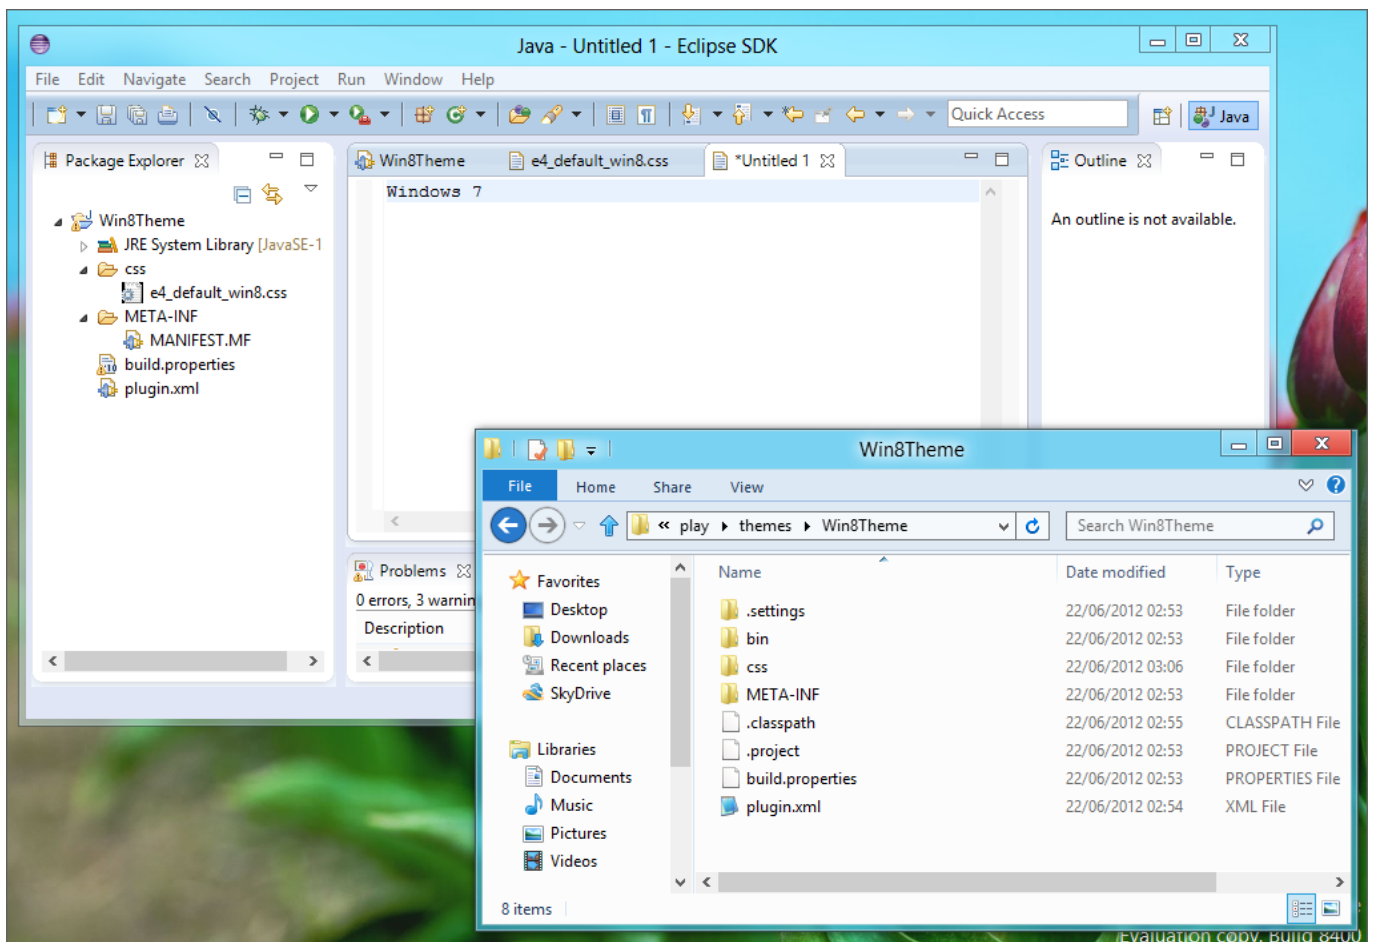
Java - Untitled 1 - Eclipse SDK

File Edit Navigate Search Project Run Window Help

Quick Access

Java

Package Explorer

Win8Theme
JRE System Library [JavaSE-1
css
e4_default_win8.css
META-INF
MANIFEST.MF
build.properties
plugin.xml

Win8Theme   e4_default_win8.css   *Untitled 1

Windows 7

Outline

An outline is not available.

Problems

0 errors, 3 warnin

Description

Win8Theme

File   Home   Share   View

« play › themes › Win8Theme

Search Win8Theme

Favorites
Desktop
Downloads
Recent places
SkyDrive

Libraries
Documents
Music
Pictures
Videos

| Name | Date modified | Type |
|---|---|---|
| .settings | 22/06/2012 02:53 | File folder |
| bin | 22/06/2012 02:53 | File folder |
| css | 22/06/2012 03:06 | File folder |
| META-INF | 22/06/2012 02:53 | File folder |
| .classpath | 22/06/2012 02:55 | CLASSPATH File |
| .project | 22/06/2012 02:53 | PROJECT File |
| build.properties | 22/06/2012 02:53 | PROPERTIES File |
| plugin.xml | 22/06/2012 02:54 | XML File |

8 items

Evaluation copy. Build 8400